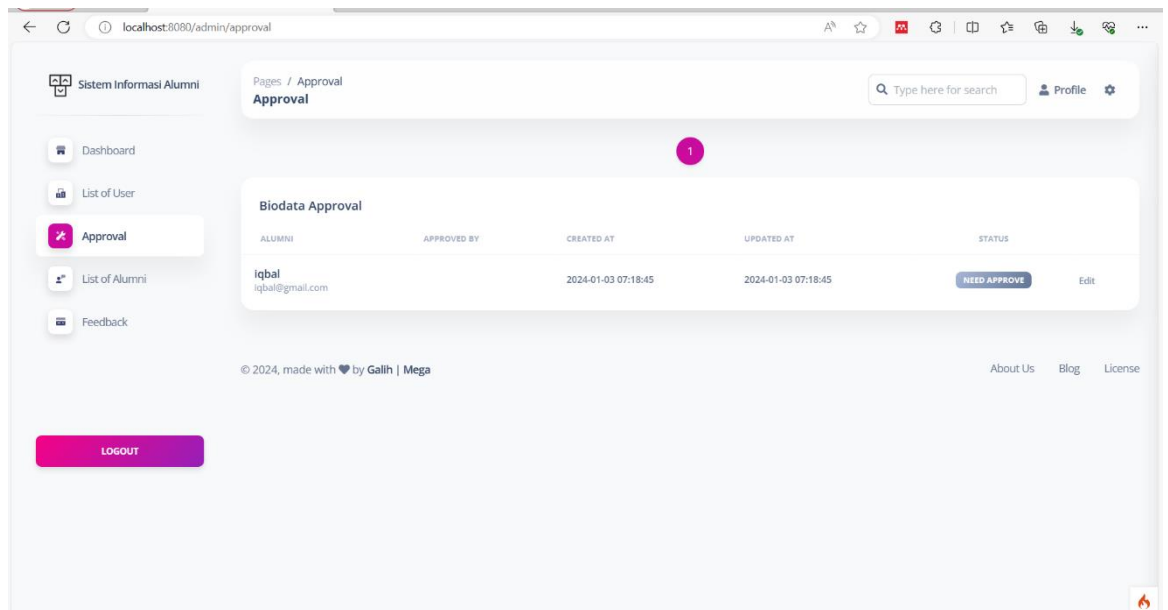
localhost:8080/admin/approval

Sistem Informasi Alumni

Dashboard

List of User

Approval

List of Alumni

Feedback

LOGOUT

Pages / Approval
Approval

Type here for search

Profile

1

Biodata Approval

| ALUMNI | APPROVED BY | CREATED AT | UPDATED AT | STATUS | |
|---|---|---|---|---|---|
| iqbal iqbal@gmail.com | | 2024-01-03 07:18:45 | 2024-01-03 07:18:45 | NEED APPROVE | Edit |

© 2024, made with ♥ by Galih | Mega

About Us Blog License